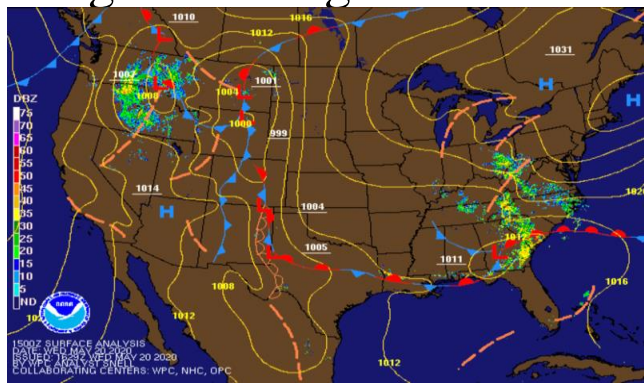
1010
1016
1012
1031
1007
1001
1004
1008
1000
999
1014
1004
1005
1011
1008
1012
1016
1012
DBZ
75
70
65
60
55
50
45
40
35
30
25
20
15
10
5
ND
1500Z SURFACE ANALYSIS
DATE: WED MAY 20 2020
ISSUED: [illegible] WED MAY 20 2020
BY: WPC ANALYST: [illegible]
COLLABORATING CENTERS: WPC, NHC, OPC
H
H
H
L
L
L
L